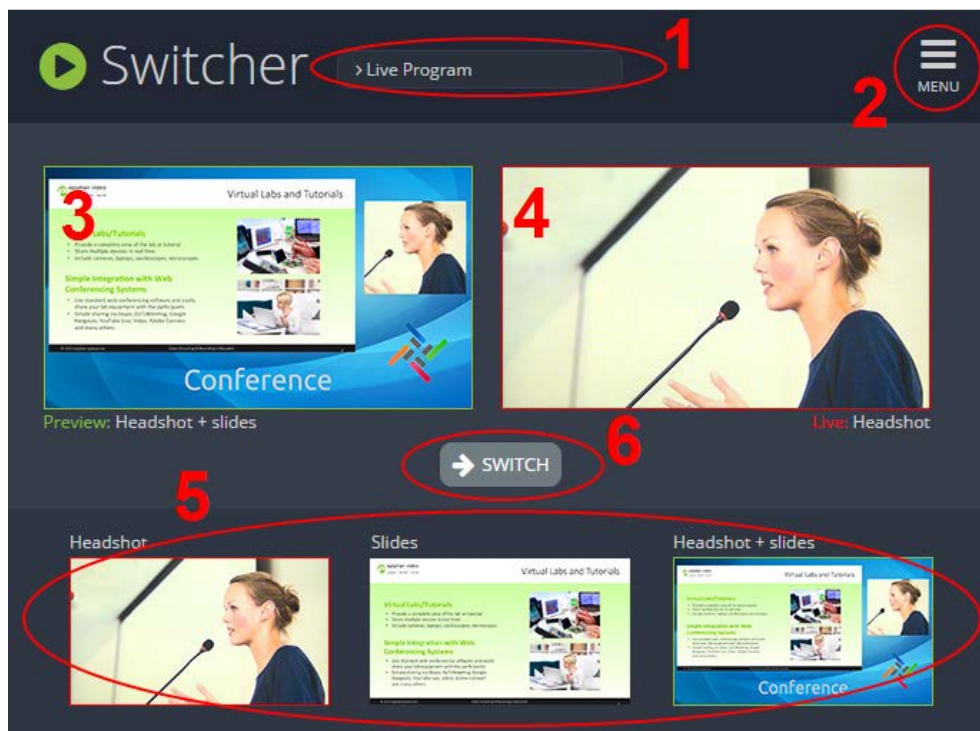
Switcher

> Live Program

1

MENU

2

3

Virtual Labs and Tutorials

Labs/Tutorials

Simple Integration with Web Conferencing Systems

Conference

4

Preview: Headshot + slides

Live: Headshot

6

SWITCH

5

Headshot

Slides

Virtual Labs and Tutorials

Virtual Labs/Tutorials

Simple Integration with Web Conferencing Systems

Headshot + slides

Virtual Labs and Tutorials

Conference